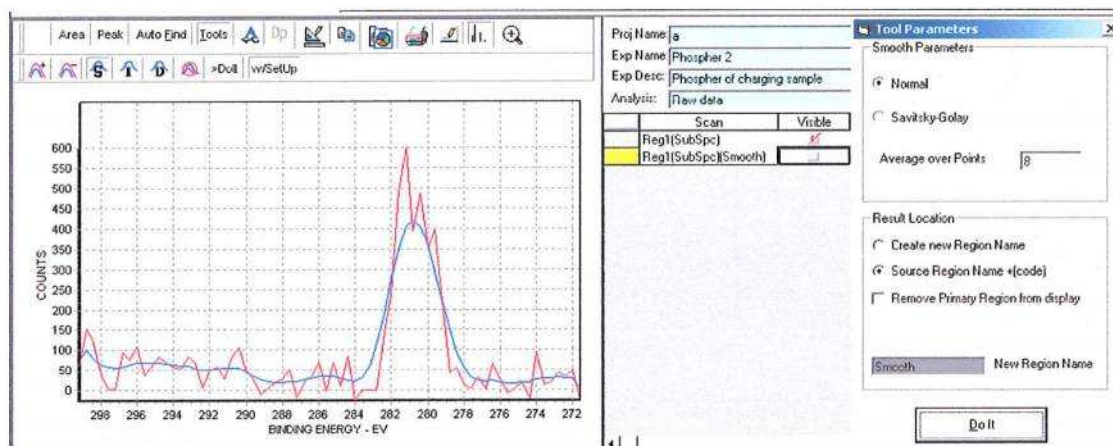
Area | Peak | Auto Find | Tools | Dp

>DoIt | w/SetUp

600
550
500
450
400
350
300
250
200
150
100
50
0

COUNTS

298 296 294 292 290 288 286 284 282 280 278 276 274 272
BINDING ENERGY - EV

Proj Name: a
Exp Name: Phospher 2
Exp Desc: Phospher of charging sample
Analysis: Raw data

| | Scan | Visible |
|---|---|---|
| | Reg1(SubSpc) | ✓ |
| | Reg1(SubSpc)(Smooth) | |

Tool Parameters

Smooth Parameters

Normal

Savitsky-Golay

Average over Points 8

Result Location

Create new Region Name

Source Region Name +(code)

Remove Primary Region from display

Smooth New Region Name

Do It